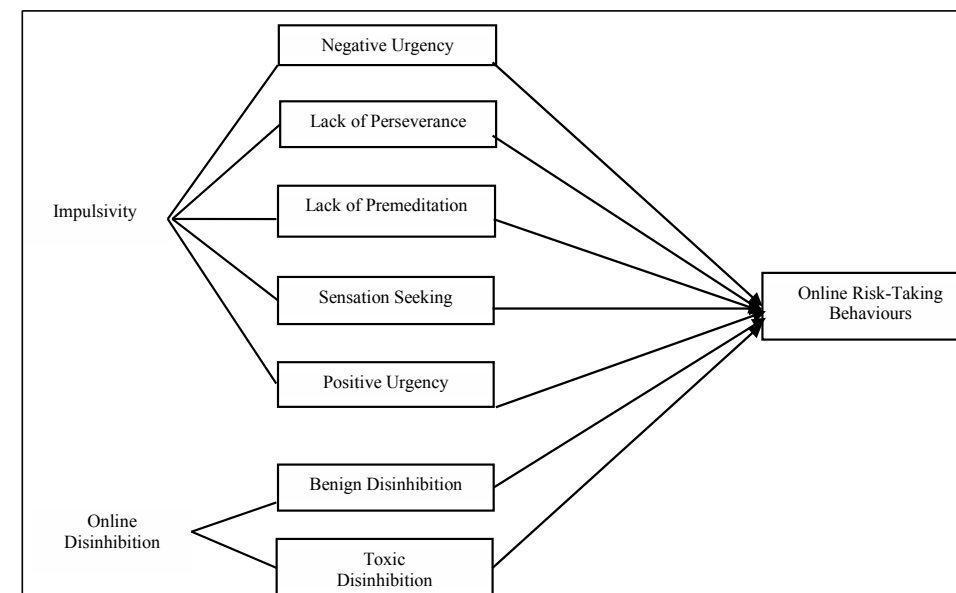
Negative Urgency

Lack of Perseverance

Impulsivity

Lack of Premeditation

Sensation Seeking

Online Risk-Taking Behaviours

Positive Urgency

Benign Disinhibition

Online Disinhibition

Toxic Disinhibition